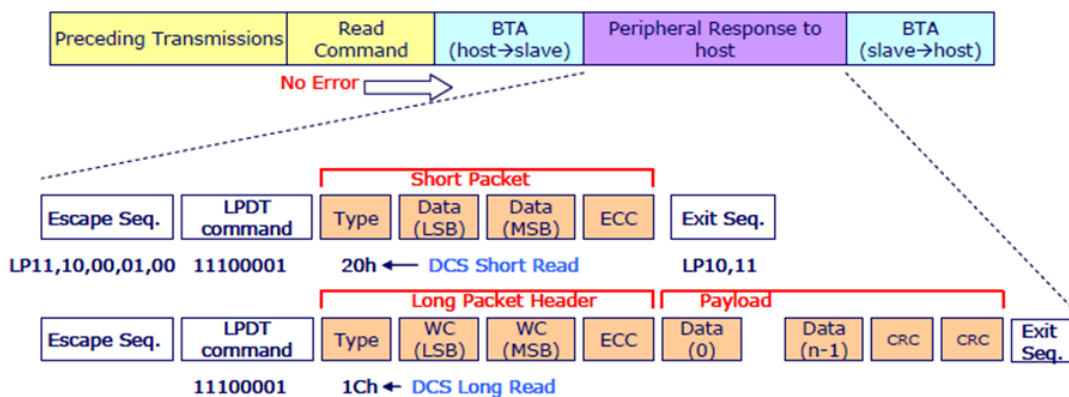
Preceding Transmissions | Read Command | BTA (host→slave) | Peripheral Response to host | BTA (slave→host)

No Error

Short Packet

Escape Seq. | LPDT command | Type | Data (LSB) | Data (MSB) | ECC | Exit Seq.

LP11,10,00,01,00 11100001 20h ← DCS Short Read LP10,11

Long Packet Header Payload

Escape Seq. | LPDT command | Type | WC (LSB) | WC (MSB) | ECC | Data (0) | Data (n-1) | CRC | CRC | Exit Seq.

11100001 1Ch ← DCS Long Read